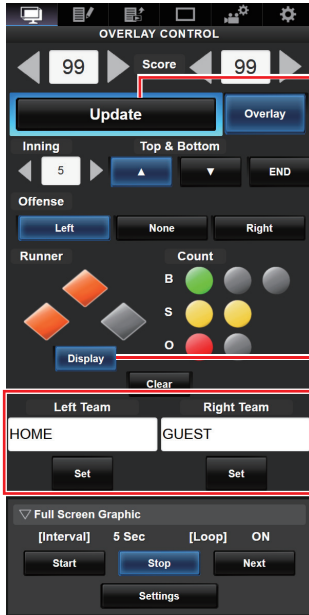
OVERLAY CONTROL

99

Score

99

Update

Overlay

Inning

Top & Bottom

5

▲

▼

END

Offense

Left

None

Right

Runner

Count

B

S

O

Display

Clear

Left Team

Right Team

HOME

GUEST

Set

Set

▽ Full Screen Graphic

[Interval] 5 Sec [Loop] ON

Start

Stop

Next

Settings